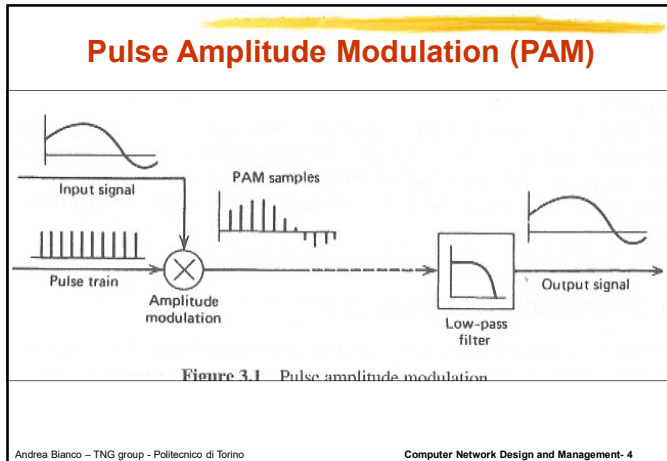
Pulse Amplitude Modulation (PAM)

Input signal

PAM samples

Pulse train

Amplitude modulation

Low-pass filter

Output signal

Figure 3.1 Pulse amplitude modulation

Andrea Bianco – TNG group - Politecnico di Torino

Computer Network Design and Management- 4